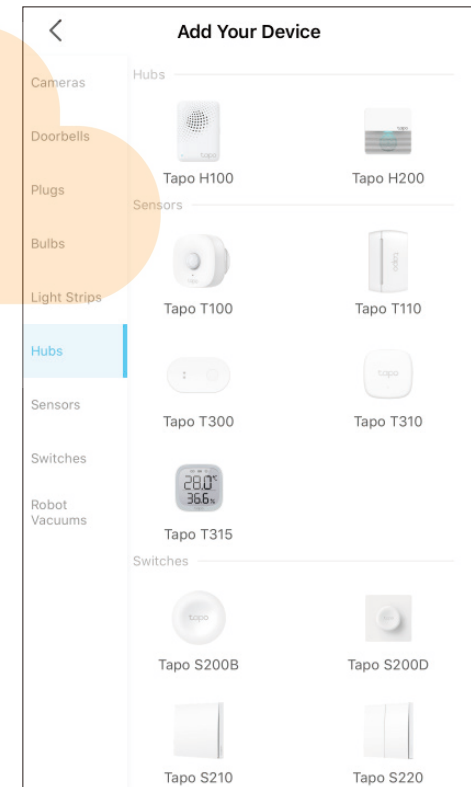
<

Add Your Device

Cameras

Doorbells

Plugs

Bulbs

Light Strips

Hubs

Sensors

Switches

Robot Vacuums

Hubs

Tapo H100

Tapo H200

Sensors

Tapo T100

Tapo T110

Tapo T300

Tapo T310

28.0°C
36.6%

Tapo T315

Switches

Tapo S200B

Tapo S200D

Tapo S210

Tapo S220